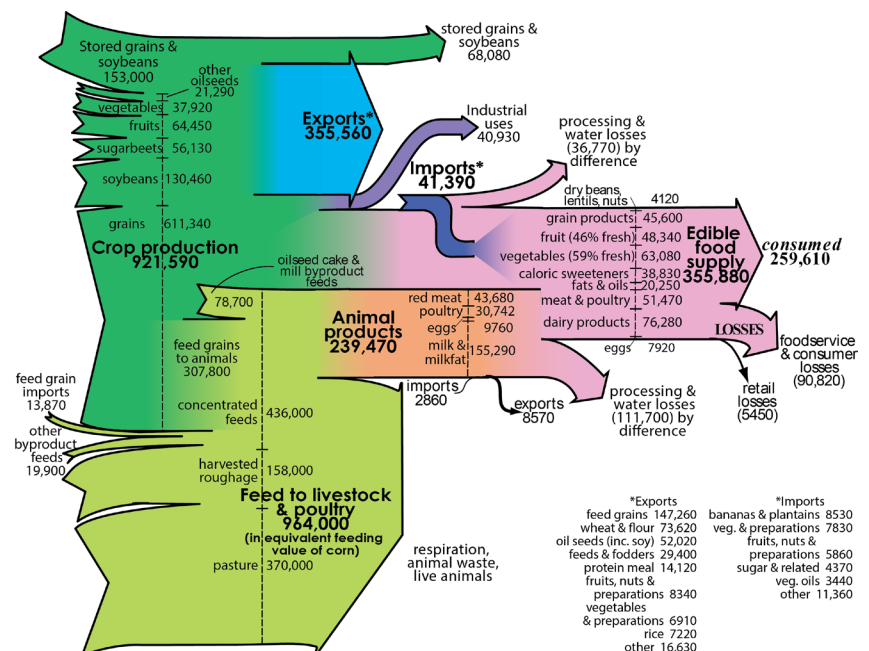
Stored grains & soybeans 153,000

stored grains & soybeans 68,080

other oilseeds 21,290

vegetables 37,920

fruits 64,450

sugarbeets 56,130

soybeans 130,460

grains 611,340

Crop production 921,590

Exports* 355,560

Industrial uses 40,930

Imports* 41,390

processing & water losses (36,770) by difference

dry beans, lentils, nuts 4120

grain products 45,600

fruit (46% fresh) 48,340

vegetables (59% fresh) 63,080

caloric sweeteners 38,830

fats & oils 20,250

meat & poultry 51,470

dairy products 76,280

eggs 7920

Edible food supply 355,880

consumed 259,610

LOSSES

foodservice & consumer losses (90,820)

retail losses (5450)

oilseed cake & mill byproduct feeds

78,700

red meat 43,680

poultry 30,742

eggs 9760

milk & milkfat 155,290

Animal products 239,470

imports 2860

exports 8570

processing & water losses (111,700) by difference

feed grains to animals 307,800

feed grain imports 13,870

concentrated feeds 436,000

other byproduct feeds 19,900

harvested roughage 158,000

Feed to livestock & poultry 964,000 (in equivalent feeding value of corn)

pasture 370,000

respiration, animal waste, live animals

*Exports
feed grains 147,260
wheat & flour 73,620
oil seeds (inc. soy) 52,020
feeds & fodders 29,400
protein meal 14,120
fruits, nuts & preparations 8340
vegetables & preparations 6910
rice 7220
other 16,630

*Imports
bananas & plantains 8530
veg. & preparations 7830
fruits, nuts & preparations 5860
sugar & related 4370
veg. oils 3440
other 11,360